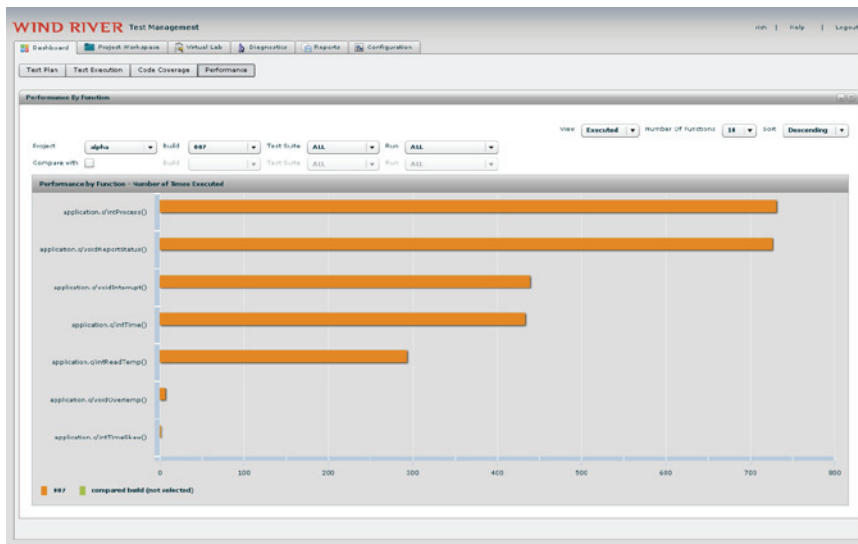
WIND RIVER Test Management

rish | Help | Logout

Dashboard | Project Workspace | Virtual Lab | Diagnostics | Reports | Configuration

Test Plan | Test Execution | Code Coverage | Performance

Performance By Function

View Executed | Number Of Functions 10 | Sort Descending

Project alpha | Build 007 | Test Suite ALL | Run ALL

Compare with | Build | Test Suite ALL | Run ALL

Performance by Function - Number of Times Executed

application.c/intProcess()

application.c/voidReportStatus()

application.c/voidInterrupt()

application.c/intTime()

application.c/intReadTemp()

application.c/voidOvertemp()

application.c/intTimeSkew()

0 100 200 300 400 500 600 700 800

007 compared build (not selected)